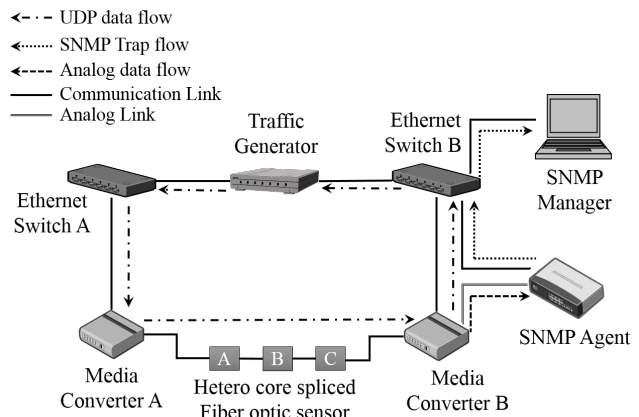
UDP data flow
SNMP Trap flow
Analog data flow
Communication Link
Analog Link

Traffic Generator

Ethernet Switch B

SNMP Manager

Ethernet Switch A

SNMP Agent

A B C

Media Converter A

Hetero core spliced Fiber optic sensor

Media Converter B